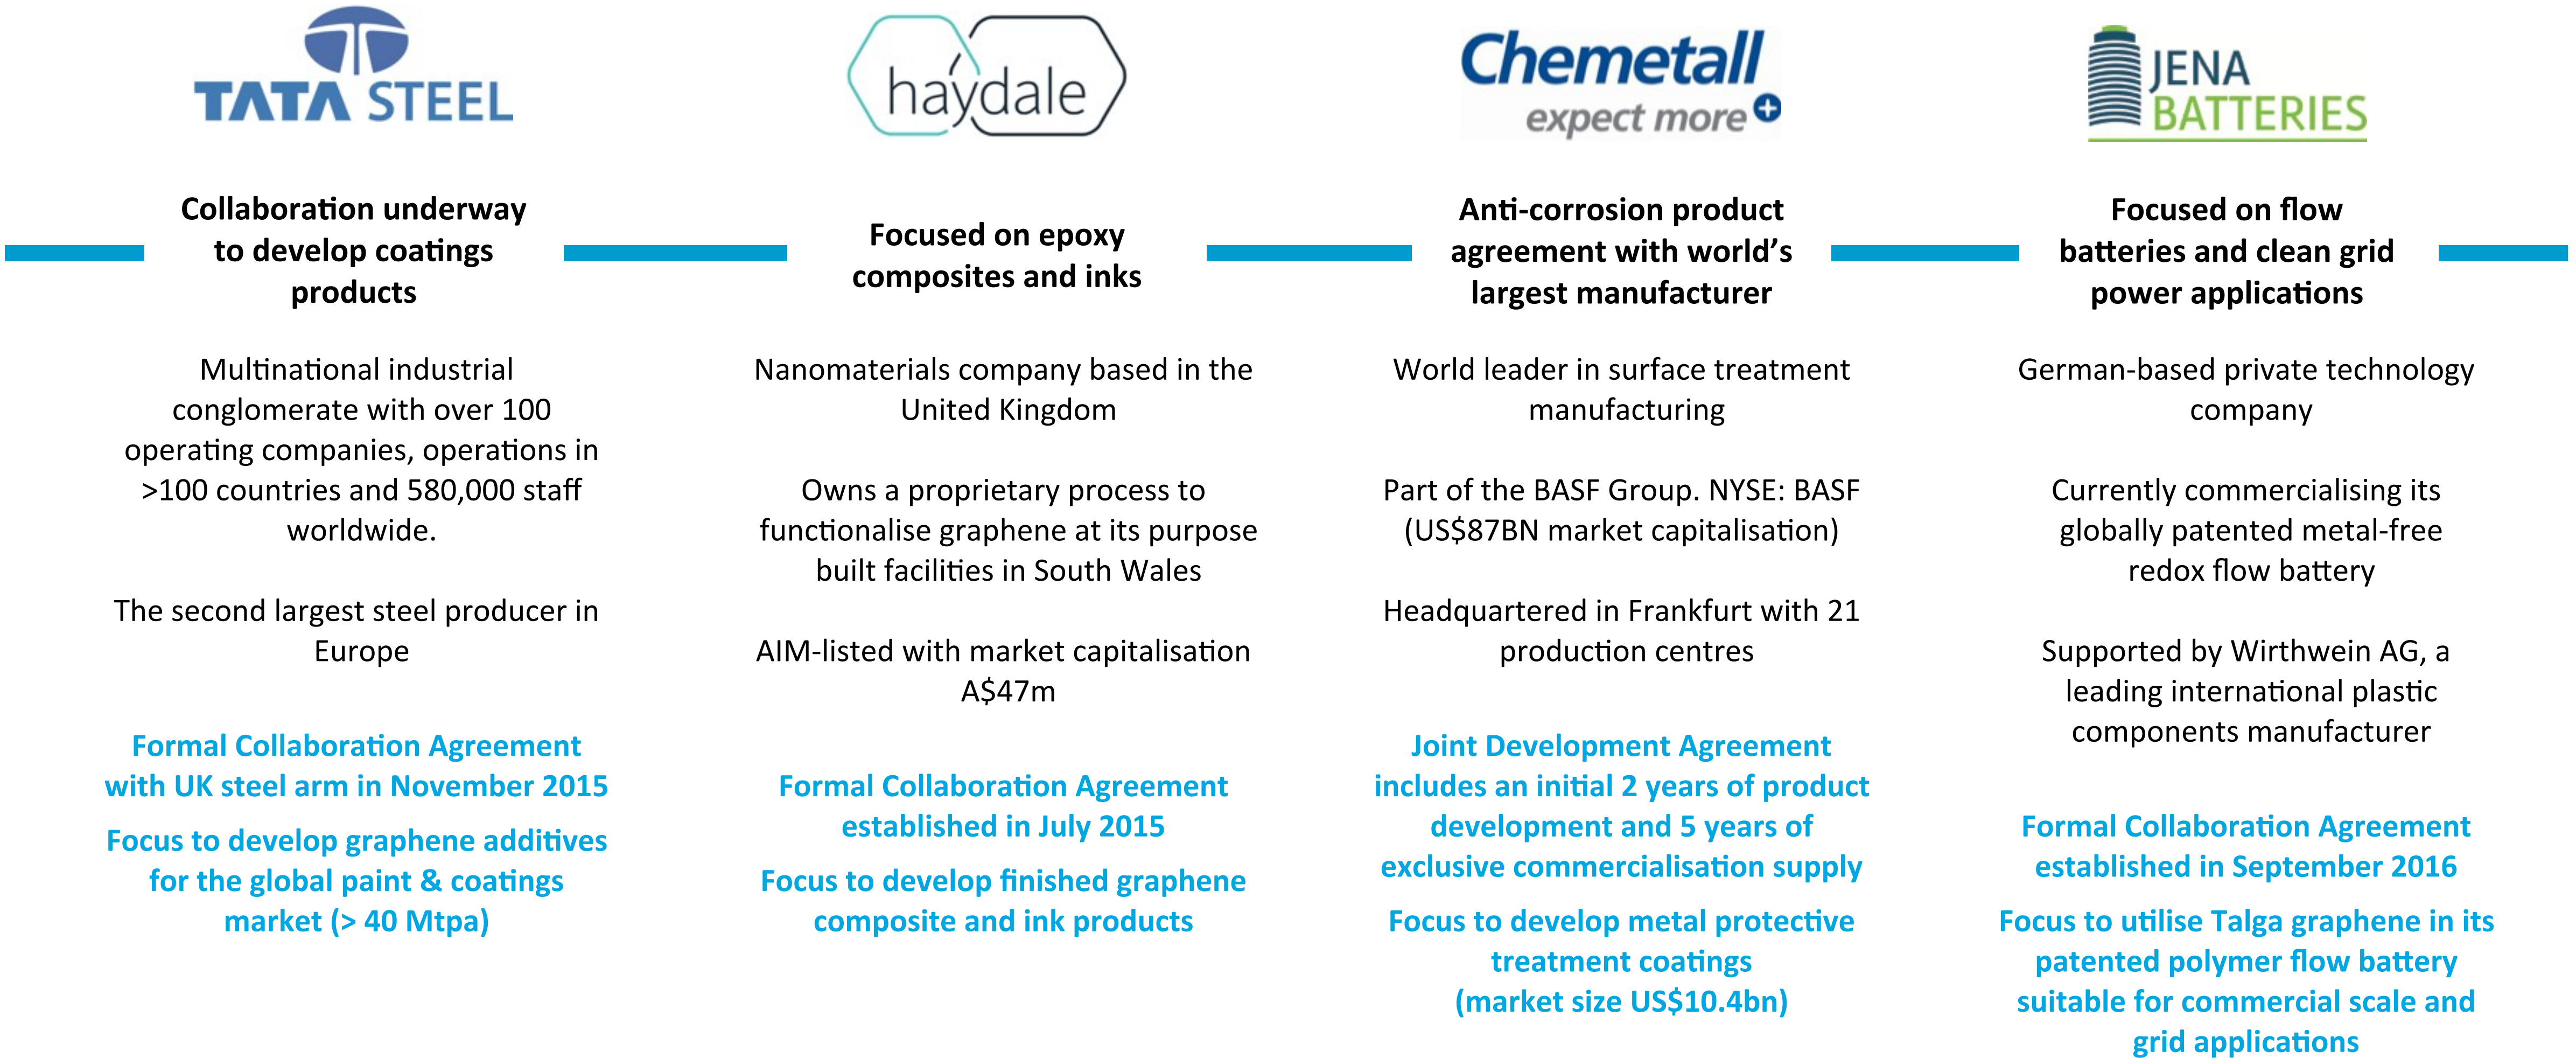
TATA STEEL

Collaboration underway to develop coatings products

Multinational industrial conglomerate with over 100 operating companies, operations in >100 countries and 580,000 staff worldwide.

The second largest steel producer in Europe

Formal Collaboration Agreement with UK steel arm in November 2015

Focus to develop graphene additives for the global paint & coatings market (> 40 Mtpa)

haydale

Focused on epoxy composites and inks

Nanomaterials company based in the United Kingdom

Owns a proprietary process to functionalise graphene at its purpose built facilities in South Wales

AIM-listed with market capitalisation A$47m

Formal Collaboration Agreement established in July 2015

Focus to develop finished graphene composite and ink products

Chemetall
expect more

Anti-corrosion product agreement with world's largest manufacturer

World leader in surface treatment manufacturing

Part of the BASF Group. NYSE: BASF (US$87BN market capitalisation)

Headquartered in Frankfurt with 21 production centres

Joint Development Agreement includes an initial 2 years of product development and 5 years of exclusive commercialisation supply

Focus to develop metal protective treatment coatings (market size US$10.4bn)

JENA BATTERIES

Focused on flow batteries and clean grid power applications

German-based private technology company

Currently commercialising its globally patented metal-free redox flow battery

Supported by Wirthwein AG, a leading international plastic components manufacturer

Formal Collaboration Agreement established in September 2016

Focus to utilise Talga graphene in its patented polymer flow battery suitable for commercial scale and grid applications